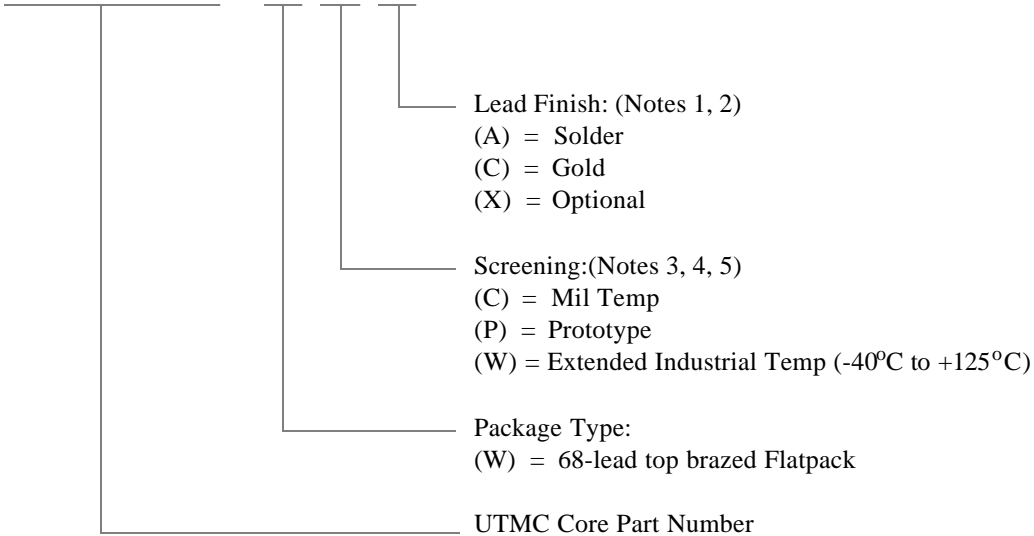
Lead Finish: (Notes 1, 2)
(A) = Solder
(C) = Gold
(X) = Optional

Screening:(Notes 3, 4, 5)
(C) = Mil Temp
(P) = Prototype
(W) = Extended Industrial Temp ($-40^{o}C$ to $+125^{o}C$)

Package Type:
(W) = 68-lead top brazed Flatpack

UTMC Core Part Number